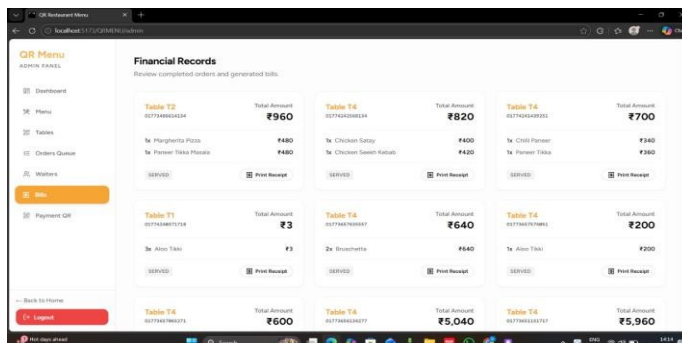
QR Restaurant Menu

localhost:5173/QRMENU/admin

QR Menu
ADMIN PANEL

Dashboard
Menu
Tables
Orders Queue
Waiters
Bills
Payment QR

← Back to Home
Logout

Financial Records
Review completed orders and generated bills.

Table T2
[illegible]
Total Amount
₹960
1x Margherita Pizza ₹480
1x Paneer Tikka Masala ₹480
SERVED
Print Receipt

Table T4
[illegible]
Total Amount
₹820
1x Chicken Satay ₹400
1x Chicken Seekh Kebab ₹420
SERVED
Print Receipt

Table T4
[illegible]
Total Amount
₹700
1x Chilli Paneer ₹340
1x Paneer Tikka ₹360
SERVED
Print Receipt

Table T1
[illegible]
Total Amount
₹3
3x Aloo Tikki ₹3
SERVED
Print Receipt

Table T4
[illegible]
Total Amount
₹640
2x Bruschetta ₹640
SERVED
Print Receipt

Table T4
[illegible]
Total Amount
₹200
1x Aloo Tikki ₹200
SERVED
Print Receipt

Table T4
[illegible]
Total Amount
₹600

Table T4
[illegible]
Total Amount
₹5,040

Table T4
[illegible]
Total Amount
₹5,960

Hot days ahead
Search
ENG
14:14